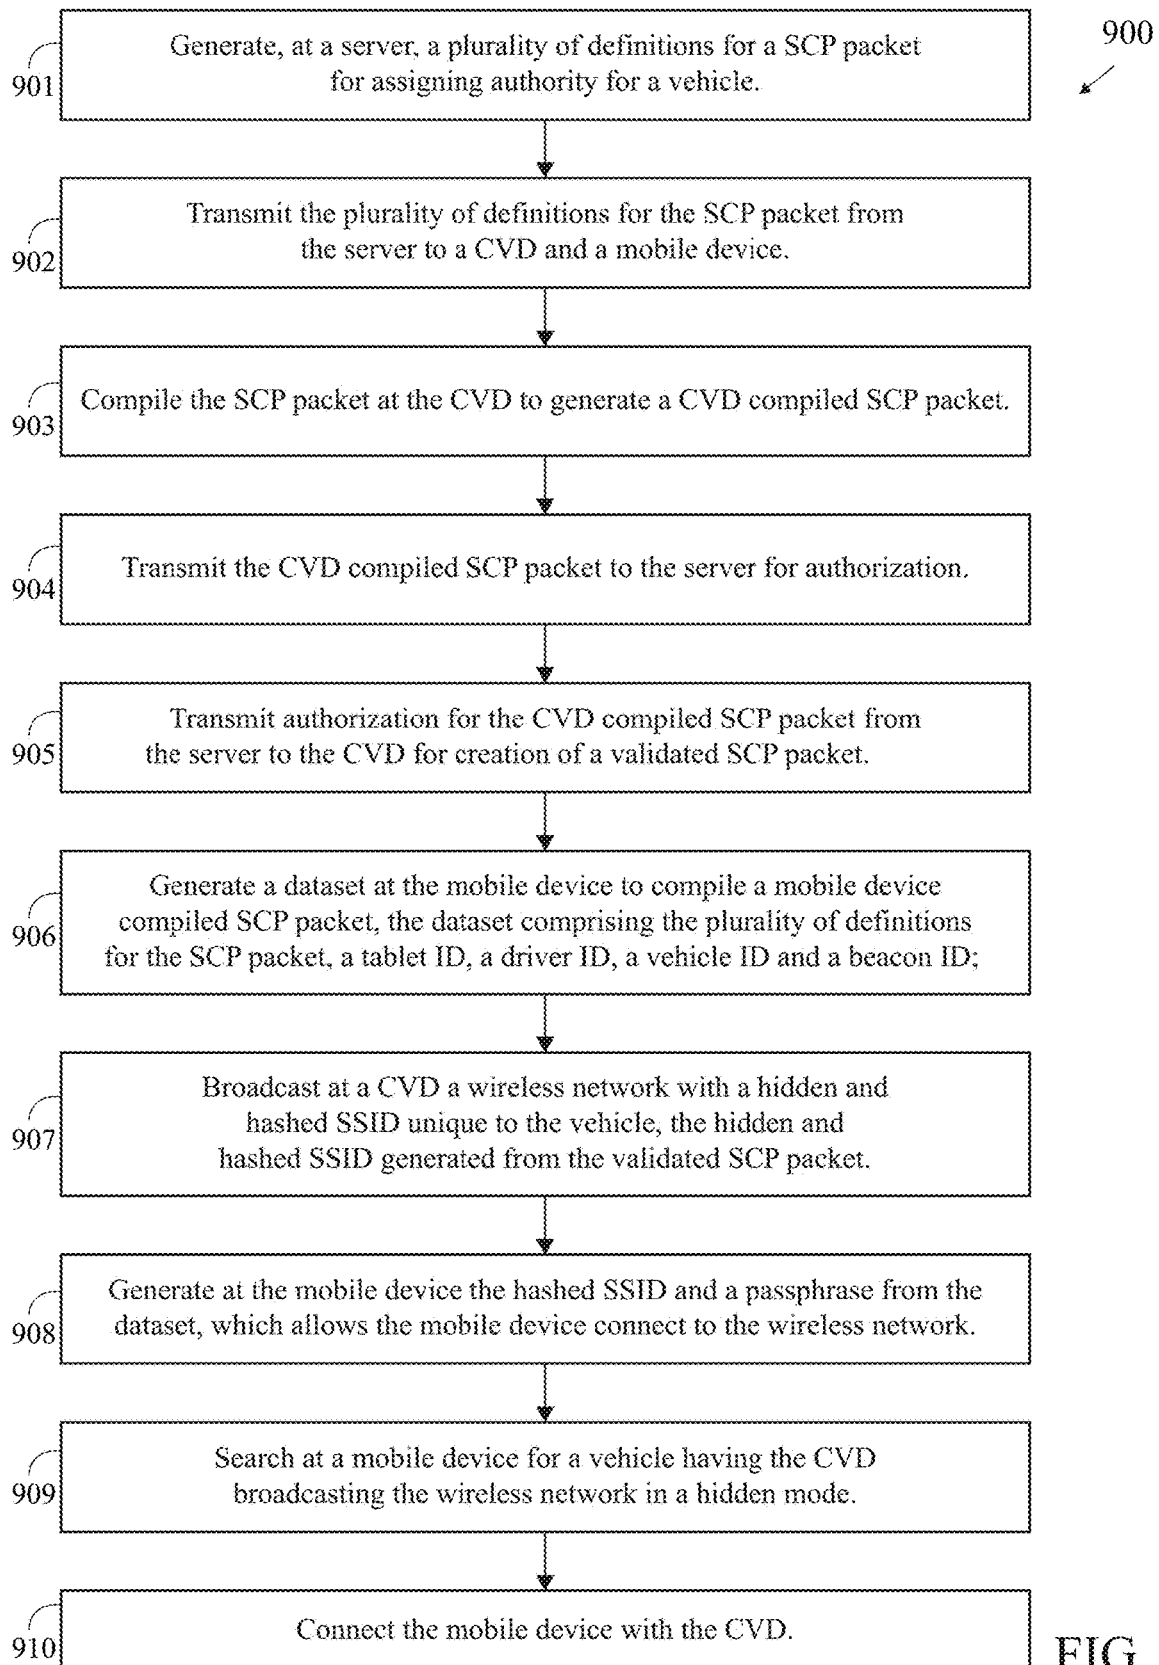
900

901
Generate, at a server, a plurality of definitions for a SCP packet for assigning authority for a vehicle.

902
Transmit the plurality of definitions for the SCP packet from the server to a CVD and a mobile device.

903
Compile the SCP packet at the CVD to generate a CVD compiled SCP packet.

904
Transmit the CVD compiled SCP packet to the server for authorization.

905
Transmit authorization for the CVD compiled SCP packet from the server to the CVD for creation of a validated SCP packet.

906
Generate a dataset at the mobile device to compile a mobile device compiled SCP packet, the dataset comprising the plurality of definitions for the SCP packet, a tablet ID, a driver ID, a vehicle ID and a beacon ID;

907
Broadcast at a CVD a wireless network with a hidden and hashed SSID unique to the vehicle, the hidden and hashed SSID generated from the validated SCP packet.

908
Generate at the mobile device the hashed SSID and a passphrase from the dataset, which allows the mobile device connect to the wireless network.

909
Search at a mobile device for a vehicle having the CVD broadcasting the wireless network in a hidden mode.

910
Connect the mobile device with the CVD.

FIG